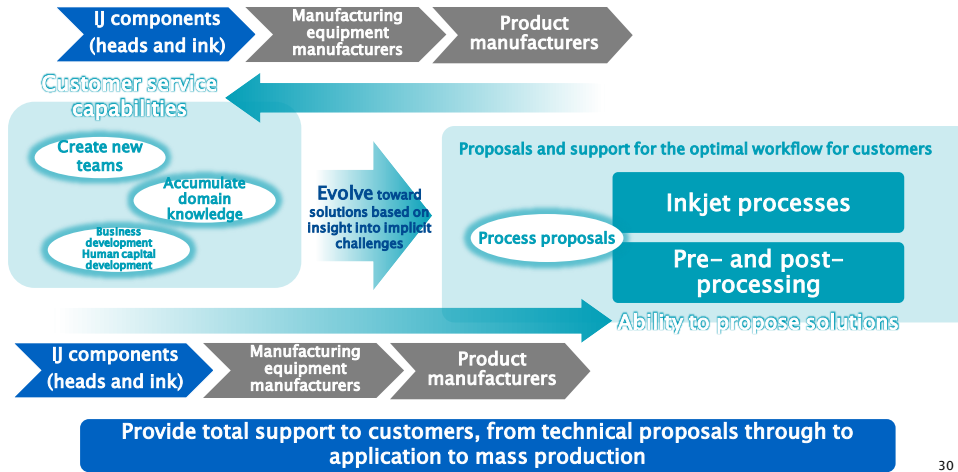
IJ components (heads and ink)

Manufacturing equipment manufacturers

Product manufacturers

Customer service capabilities

Create new teams

Accumulate domain knowledge

Business development Human capital development

Evolve toward solutions based on insight into implicit challenges

Proposals and support for the optimal workflow for customers

Process proposals

Inkjet processes

Pre- and post-processing

Ability to propose solutions

IJ components (heads and ink)

Manufacturing equipment manufacturers

Product manufacturers

Provide total support to customers, from technical proposals through to application to mass production

30